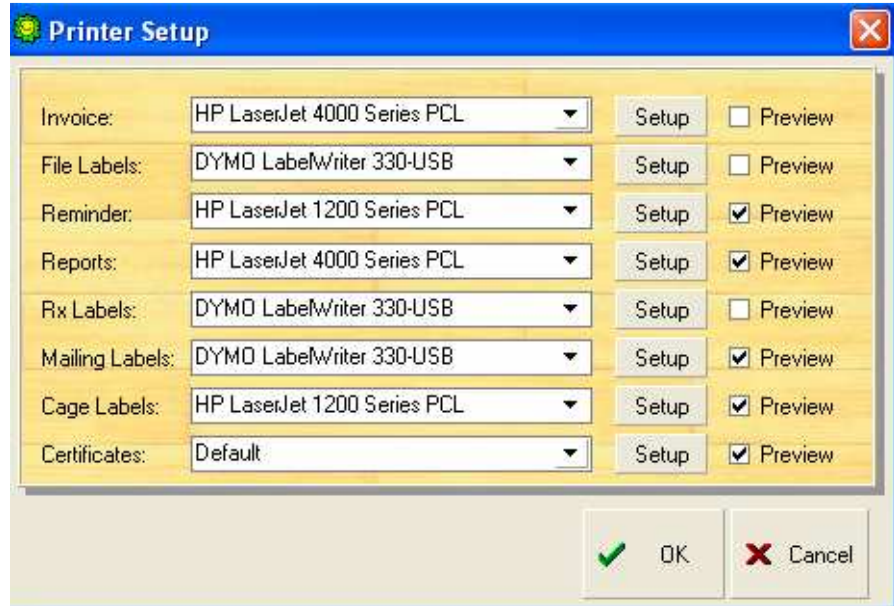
Printer Setup

| | | | |
|---|---|---|---|
| Invoice: | HP LaserJet 4000 Series PCL | Setup | ☐ Preview |
| File Labels: | DYMO LabelWriter 330-USB | Setup | ☐ Preview |
| Reminder: | HP LaserJet 1200 Series PCL | Setup | ☑ Preview |
| Reports: | HP LaserJet 4000 Series PCL | Setup | ☑ Preview |
| Rx Labels: | DYMO LabelWriter 330-USB | Setup | ☐ Preview |
| Mailing Labels: | DYMO LabelWriter 330-USB | Setup | ☑ Preview |
| Cage Labels: | HP LaserJet 1200 Series PCL | Setup | ☑ Preview |
| Certificates: | Default | Setup | ☑ Preview |

OK

Cancel